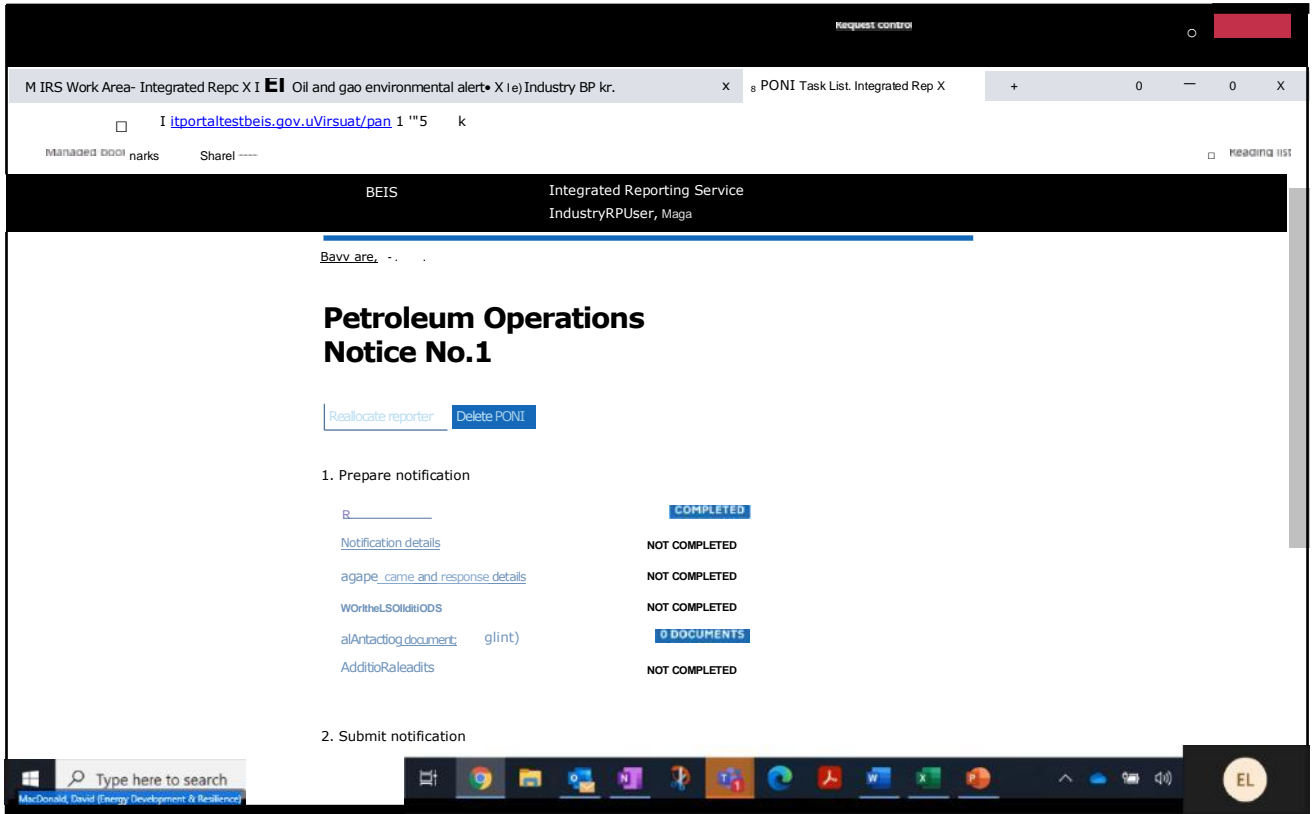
Request control

M IRS Work Area- Integrated Repc X I EI Oil and gao environmental alert• X I e) Industry BP kr. X 8 PONI Task List. Integrated Rep X +

I itportaltestbeis.gov.uVirsuat/pan 1 '"5 k

Managed bool narks Sharel ----

Reading list

BEIS Integrated Reporting Service
IndustryRPUser, Maga

Bavv are, -.

Petroleum Operations Notice No.1

Reallocate reporter Delete PONI

1. Prepare notification

| | |
|---|---|
| R | COMPLETED |
| Notification details | NOT COMPLETED |
| agape came and response details | NOT COMPLETED |
| WOritheLSOIlditiODS | NOT COMPLETED |
| alAntactiog document; glint) | 0 DOCUMENTS |
| AdditioRaleadits | NOT COMPLETED |

2. Submit notification

Type here to search
MacDonald, David (Energy Development & Resilience)
EL